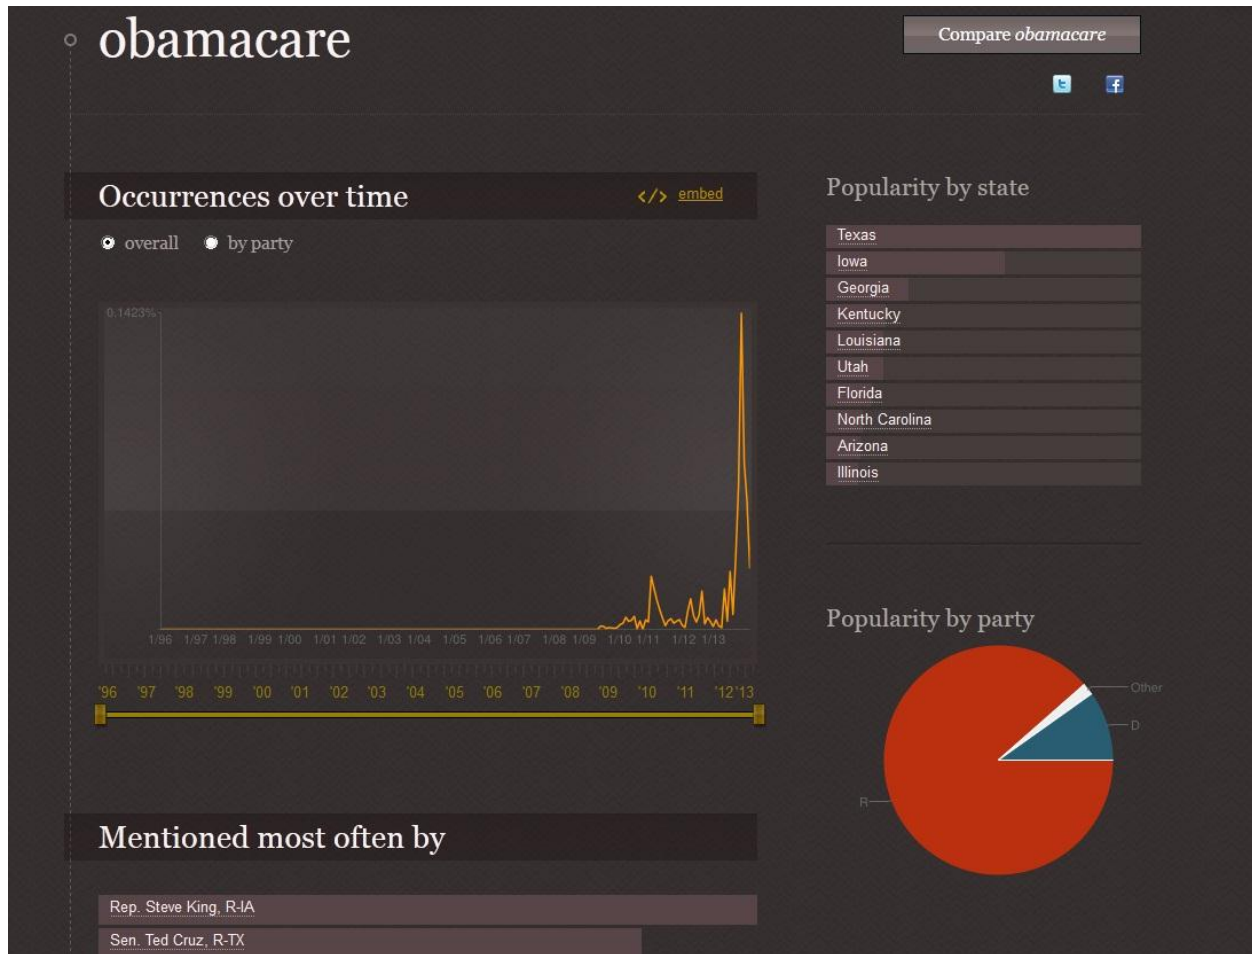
obamacare

Compare *obamacare*

Occurrences over time

</> embed

overall by party

0.1423%

1/96 1/97 1/98 1/99 1/00 1/01 1/02 1/03 1/04 1/05 1/06 1/07 1/08 1/09 1/10 1/11 1/12 1/13

'96 '97 '98 '99 '00 '01 '02 '03 '04 '05 '06 '07 '08 '09 '10 '11 '12 '13

Popularity by state

Texas
Iowa
Georgia
Kentucky
Louisiana
Utah
Florida
North Carolina
Arizona
Illinois

Popularity by party

Other
D
R

Mentioned most often by

Rep. Steve King, R-IA
Sen. Ted Cruz, R-TX